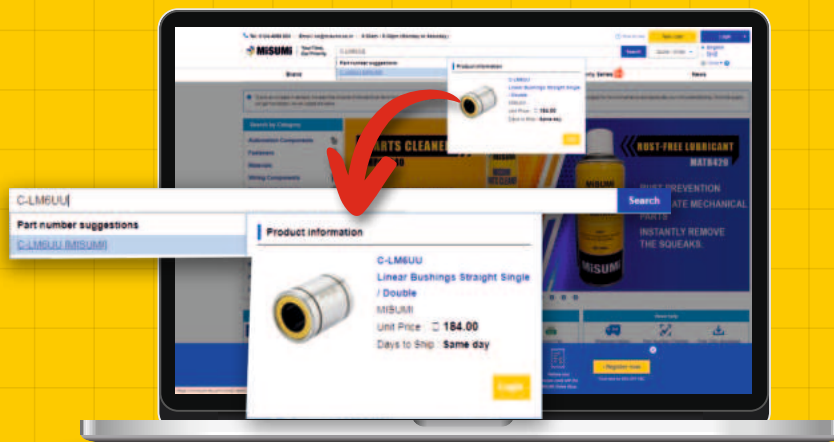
MISUMI

C-LM6UU

Part number suggestions

C-LM6UU (MISUMI)

Search

Product information

C-LM6UU

Linear Bushings Straight Single / Double

MISUMI

Unit Price : 184.00

Days to Ship : Same day

Login

Brand

News

Search by Category

Automation Components

Fasteners

Materials

Wiring Components

PARTS CLEANER

RUST-FREE LUBRICANT

MAT8420

RUST PREVENTION

LUBRICATE MECHANICAL PARTS

INSTANTLY REMOVE THE SQUEAKS.

MISUMI

Register now